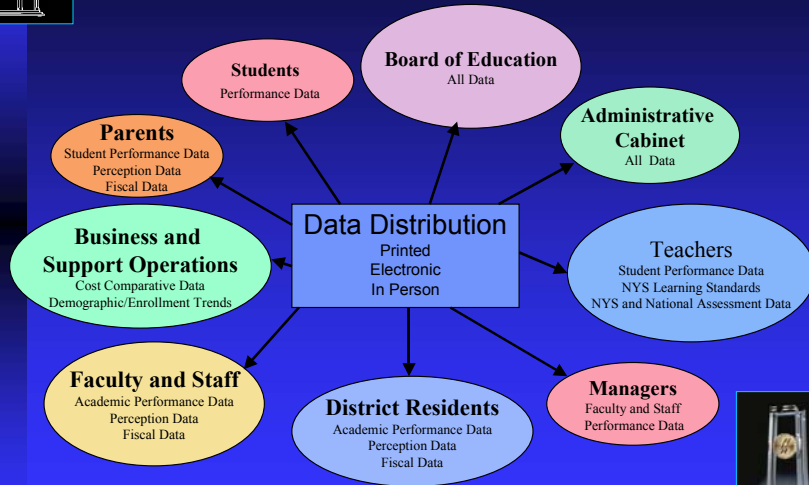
Data Distribution
Printed
Electronic
In Person

Students
Performance Data

Board of Education
All Data

Administrative Cabinet
All Data

Parents
Student Performance Data
Perception Data
Fiscal Data

Business and Support Operations
Cost Comparative Data
Demographic/Enrollment Trends

Teachers
Student Performance Data
NYS Learning Standards
NYS and National Assessment Data

Faculty and Staff
Academic Performance Data
Perception Data
Fiscal Data

District Residents
Academic Performance Data
Perception Data
Fiscal Data

Managers
Faculty and Staff
Performance Data